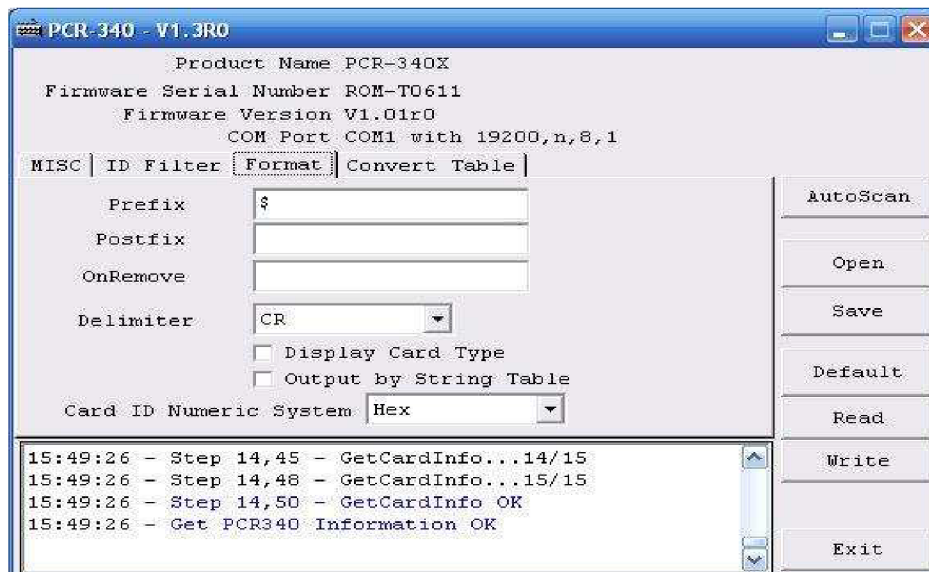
PCR-340 - V1.3R0

Product Name PCR-340X
Firmware Serial Number ROM-T0611
Firmware Version V1.01r0
COM Port COM1 with 19200,n,8,1

MISC | ID Filter | Format | Convert Table

Prefix $
Postfix
OnRemove
Delimiter CR
Display Card Type
Output by String Table
Card ID Numeric System Hex

AutoScan
Open
Save
Default
Read
Write
Exit

15:49:26 - Step 14,45 - GetCardInfo...14/15
15:49:26 - Step 14,48 - GetCardInfo...15/15
15:49:26 - Step 14,50 - GetCardInfo OK
15:49:26 - Get PCR340 Information OK